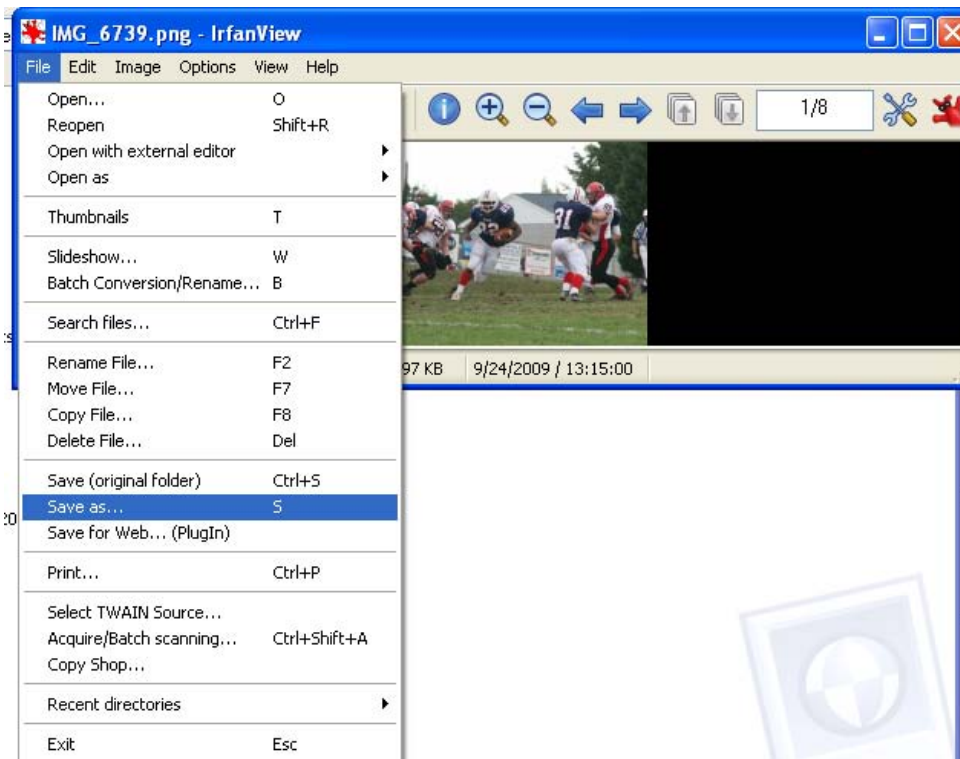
IMG_6739.png - IrfanView

File Edit Image Options View Help

Open... O
Reopen Shift+R
Open with external editor
Open as

Thumbnails T

Slideshow... W
Batch Conversion/Rename... B

Search files... Ctrl+F

Rename File... F2
Move File... F7
Copy File... F8
Delete File... Del

Save (original folder) Ctrl+S
Save as... S
Save for Web... (PlugIn)

Print... Ctrl+P

Select TWAIN Source...
Acquire/Batch scanning... Ctrl+Shift+A
Copy Shop...

Recent directories

Exit Esc

1/8

97 KB 9/24/2009 / 13:15:00

31